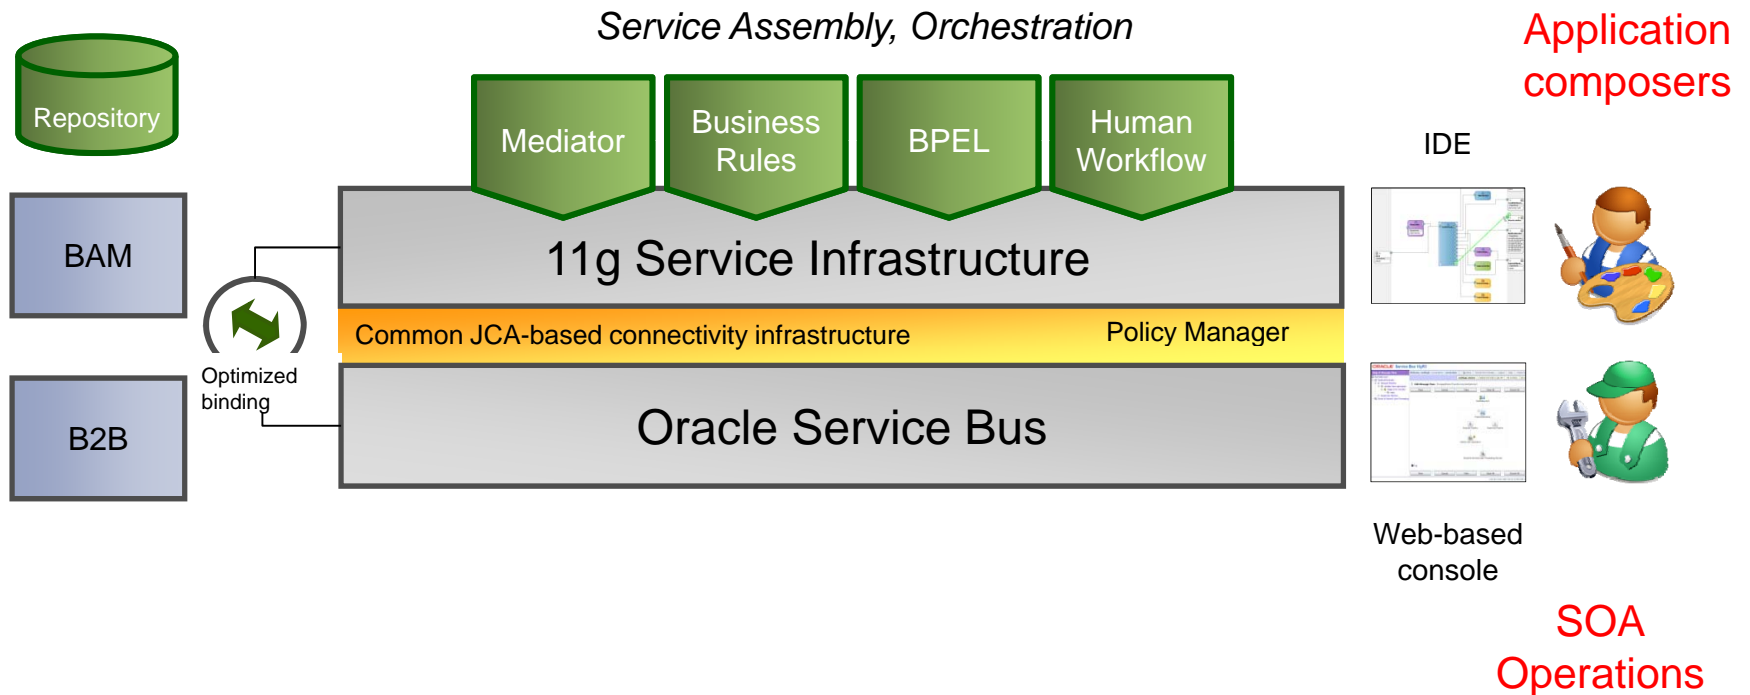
Service Assembly, Orchestration

Application composers

Repository

Mediator

Business Rules

BPEL

Human Workflow

IDE

BAM

11g Service Infrastructure

Common JCA-based connectivity infrastructure

Policy Manager

Optimized binding

B2B

Oracle Service Bus

Web-based console

SOA Operations